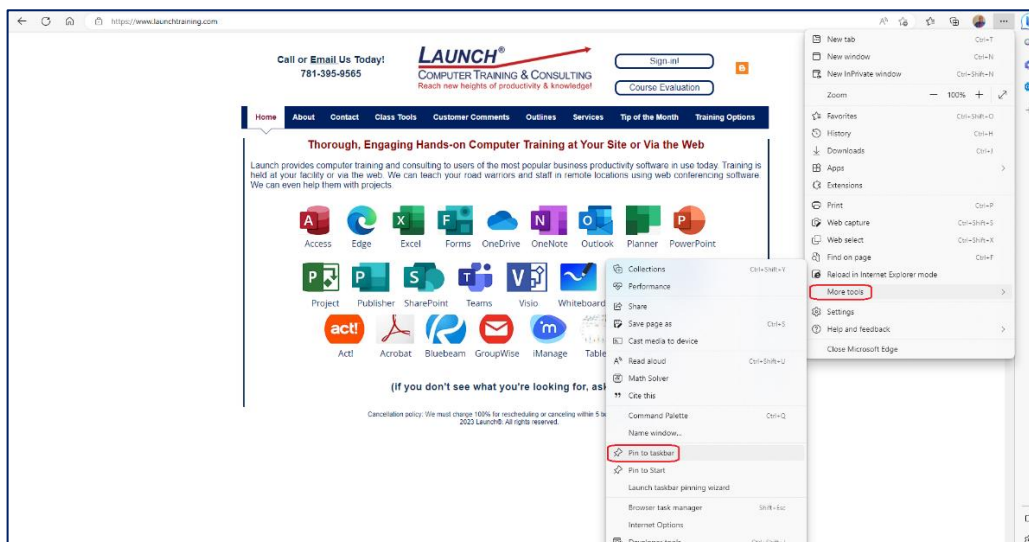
https://www.launchtraining.com

Call or Email Us Today!
781-395-9565

LAUNCH®
COMPUTER TRAINING & CONSULTING
Reach new heights of productivity & knowledge!

Sign-in!
Course Evaluation

Home | About | Contact | Class Tools | Customer Comments | Outlines | Services | Tip of the Month | Training Options

Thorough, Engaging Hands-on Computer Training at Your Site or Via the Web

Launch provides computer training and consulting to users of the most popular business productivity software in use today. Training is held at your facility or via the web. We can teach your road warriors and staff in remote locations using web conferencing software. We can even help them with projects.

Access Edge Excel Forms OneDrive OneNote Outlook Planner PowerPoint

Project Publisher SharePoint Teams Visio Whiteboard

Act! Acrobat Bluebeam GroupWise iManage Table

(If you don't see what you're looking for, ask

Cancellation policy: We must charge 100% for rescheduling or canceling within 5 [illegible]
2023 Launch®. All rights reserved.

Collections Ctrl+Shift+Y
Performance
Share
Save page as Ctrl+S
Cast media to device
Read aloud Ctrl+Shift+U
Math Solver
Cite this
Command Palette Ctrl+Q
Name window...
Pin to taskbar
Pin to Start
Launch taskbar pinning wizard
Browser task manager Shift+Esc
Internet Options
Developer tools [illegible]

New tab Ctrl+T
New window Ctrl+N
New InPrivate window Ctrl+Shift+N
Zoom — 100% +
Favorites Ctrl+Shift+O
History Ctrl+H
Downloads Ctrl+J
Apps
Extensions
Print Ctrl+P
Web capture Ctrl+Shift+S
Web select Ctrl+Shift+X
Find on page Ctrl+F
Reload in Internet Explorer mode
More tools
Settings
Help and feedback
Close Microsoft Edge